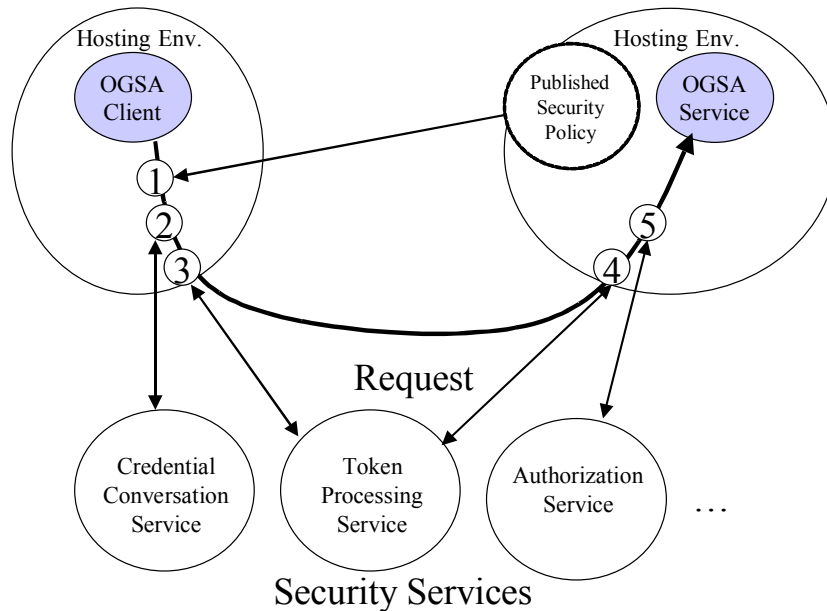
Hosting Env.

OGSA Client

1

2

3

Hosting Env.

Published Security Policy

OGSA Service

5

4

Request

Credential Conversation Service

Token Processing Service

Authorization Service

...

Security Services